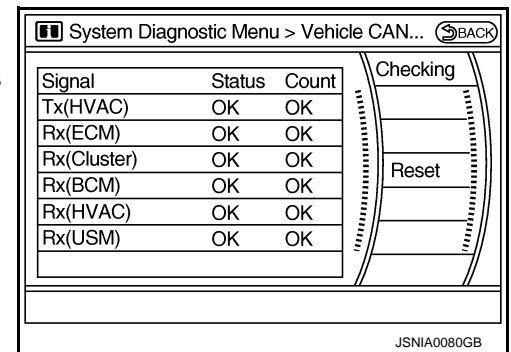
System Diagnostic Menu > Vehicle CAN... BACK

| Signal | Status | Count |
|---|---|---|
| Tx(HVAC) | OK | OK |
| Rx(ECM) | OK | OK |
| Rx(Cluster) | OK | OK |
| Rx(BCM) | OK | OK |
| Rx(HVAC) | OK | OK |
| Rx(USM) | OK | OK |

Checking

Reset

JSNIA0080GB